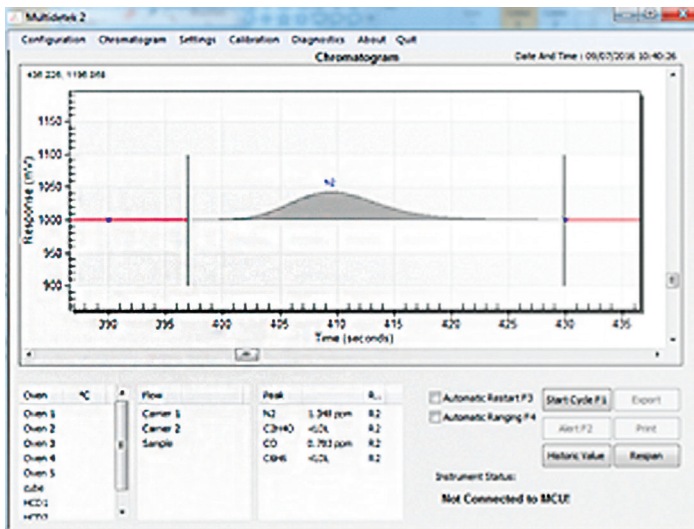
Multidesk 2

Configuration Chromatogram Settings Calibration Diagnostics About Quit

Chromatogram

Date And Time : 09/07/2016 10:40:26

436.226, 1196.868

1150
1100
1050
1000
950
900

Response (mV)

N2

390 395 400 405 410 415 420 425 430 435

Time (seconds)

| Oven | °C |
|---|---|
| Oven 1 | |
| Oven 2 | |
| Oven 3 | |
| Oven 4 | |
| Oven 5 | |
| CdM | |
| HCD1 | |
| HCD2 | |

| Flow |
|---|
| Carrier 1 |
| Carrier 2 |
| Sample |

| Peak | | R... |
|---|---|---|
| N2 | 3.348 ppm | R2 |
| C3H4O | <LOL | R2 |
| CO | 0.793 ppm | R2 |
| C6H6 | <LOL | R2 |

Automatic Restart F3

Automatic Ranging F4

Start Cycle F1

Export

Alert F2

Print

Historic Value

Respan

Instrument Status:

Not Connected to MCU!